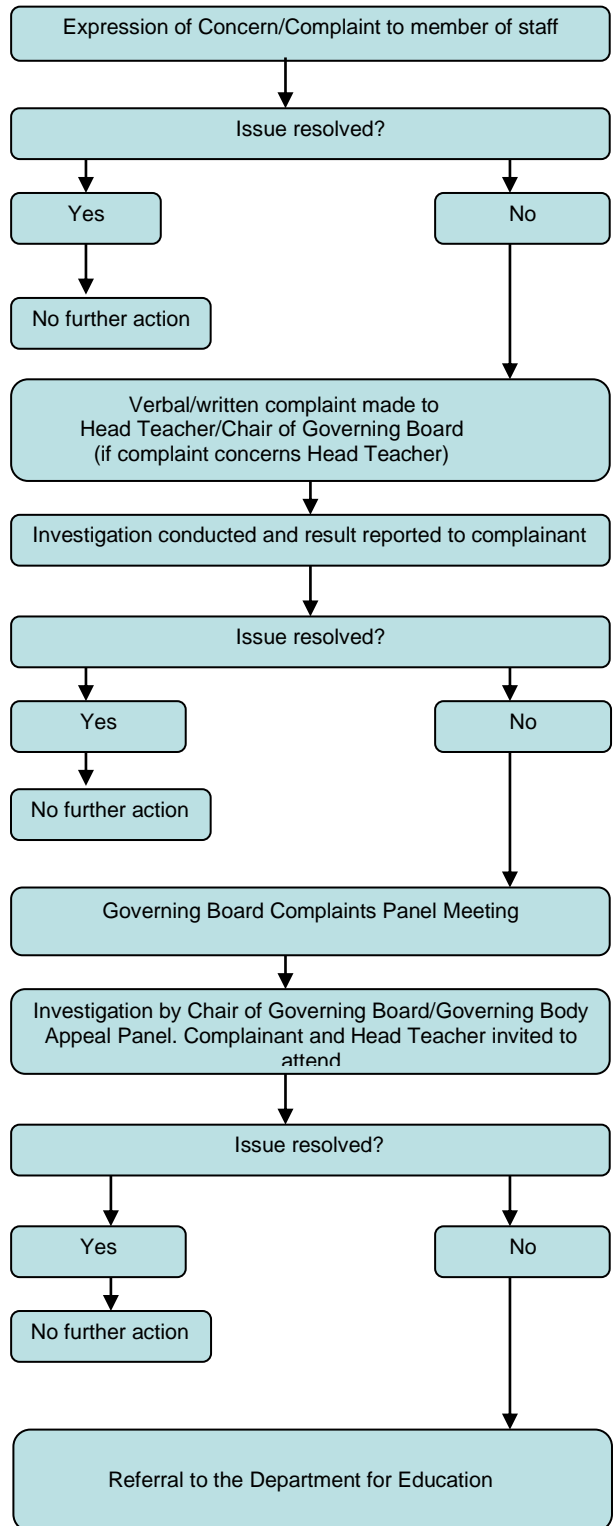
Expression of Concern/Complaint to member of staff

Issue resolved?

Yes

No

No further action

Verbal/written complaint made to Head Teacher/Chair of Governing Board (if complaint concerns Head Teacher)

Investigation conducted and result reported to complainant

Issue resolved?

Yes

No

No further action

Governing Board Complaints Panel Meeting

Investigation by Chair of Governing Board/Governing Body Appeal Panel. Complainant and Head Teacher invited to attend

Issue resolved?

Yes

No

No further action

Referral to the Department for Education